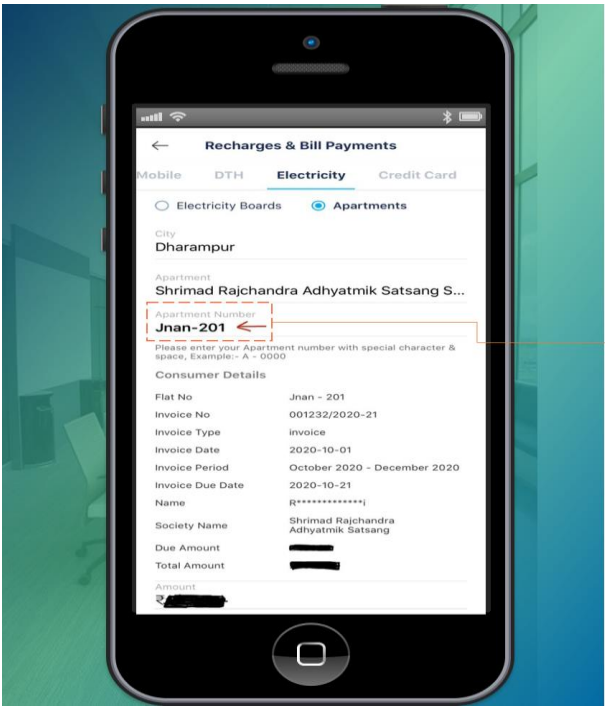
Recharges & Bill Payments

Mobile DTH Electricity Credit Card

Electricity Boards Apartments

City
Dharampur

Apartment
Shrimad Rajchandra Adhyatmik Satsang S...

Apartment Number
Jnan-201

Please enter your Apartment number with special character & space, Example:- A - 0000

Consumer Details

| | |
|---|---|
| Flat No | Jnan - 201 |
| Invoice No | 001232/2020-21 |
| Invoice Type | invoice |
| Invoice Date | 2020-10-01 |
| Invoice Period | October 2020 - December 2020 |
| Invoice Due Date | 2020-10-21 |
| Name | R*************j |
| Society Name | Shrimad Rajchandra Adhyatmik Satsang |
| Due Amount | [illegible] |
| Total Amount | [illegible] |

Amount
₹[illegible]